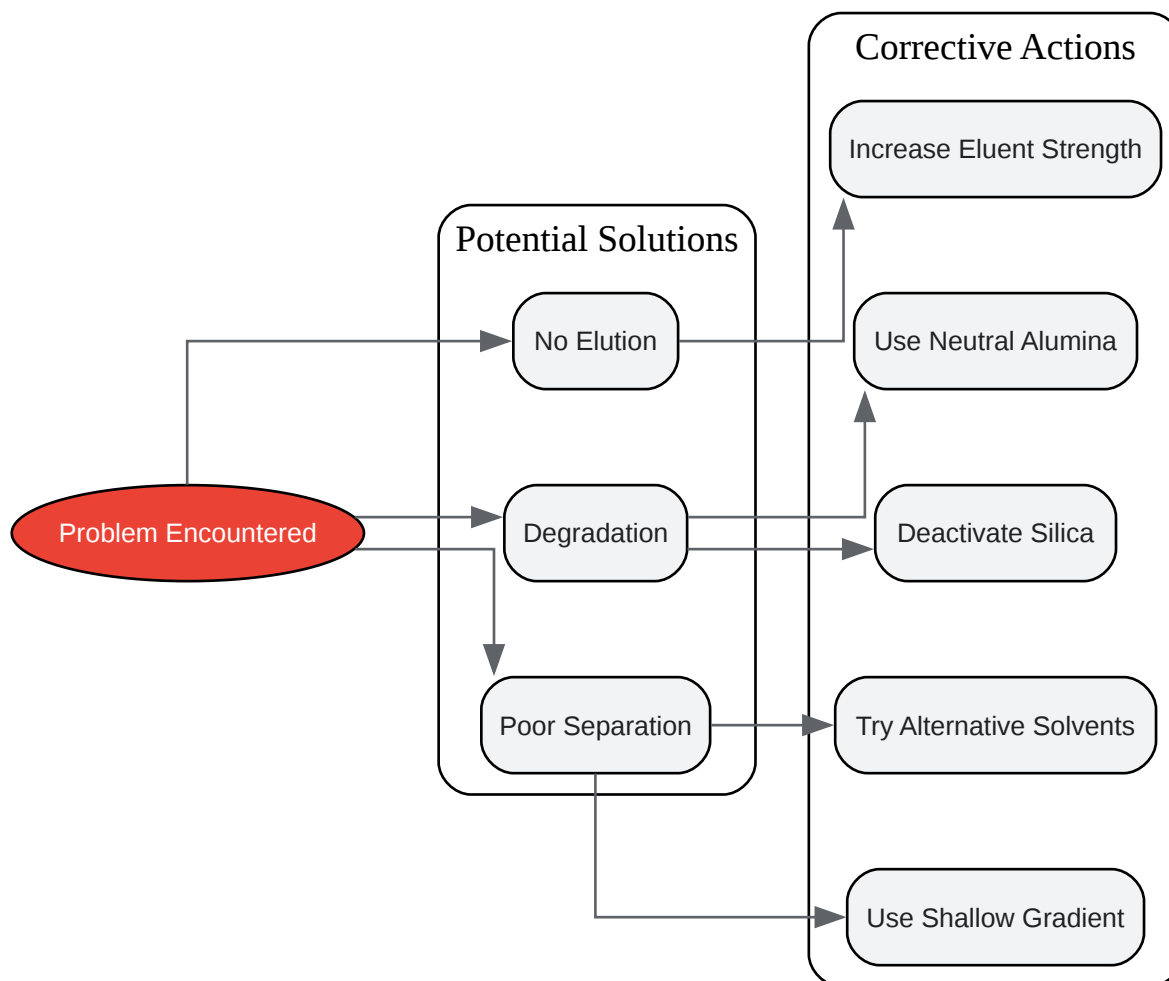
Problem Encountered

Potential Solutions

No Elution

Degradation

Poor Separation

Corrective Actions

Increase Eluent Strength

Use Neutral Alumina

Deactivate Silica

Try Alternative Solvents

Use Shallow Gradient